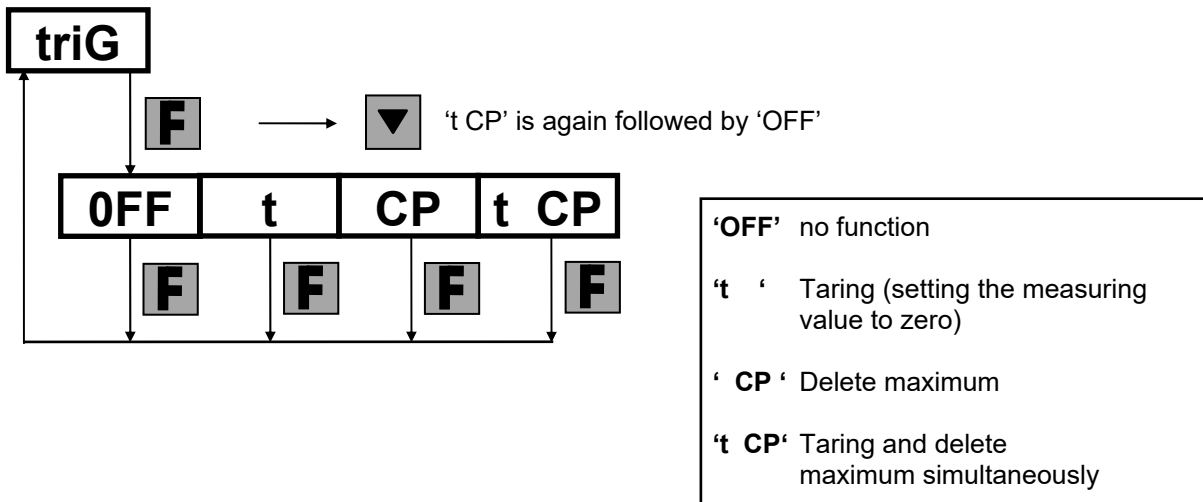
triG

F

▼ 't CP' is again followed by 'OFF'

0FF t CP t CP

F F F F

'OFF' no function

't ' Taring (setting the measuring value to zero)

' CP ' Delete maximum

't CP' Taring and delete maximum simultaneously